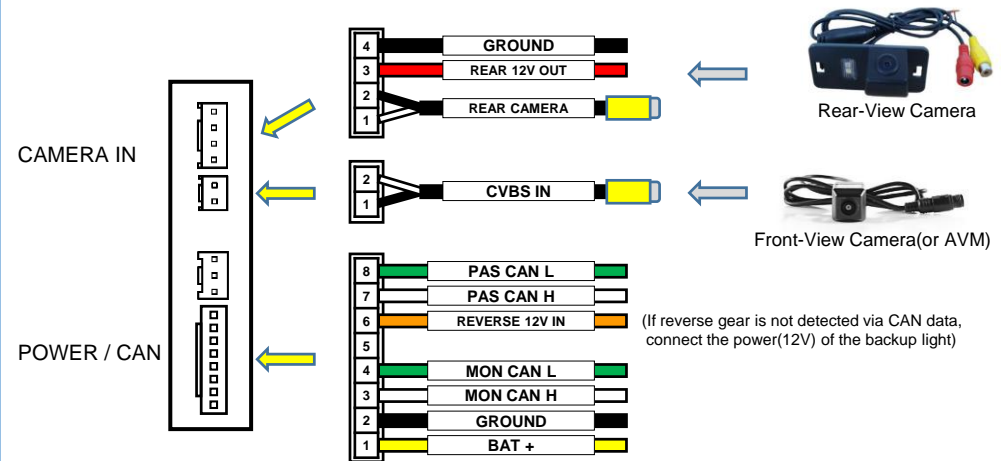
CAMERA IN

POWER / CAN

4 GROUND
3 REAR 12V OUT
2
1 REAR CAMERA

Rear-View Camera

2
1 CVBS IN

Front-View Camera(or AVM)

8 PAS CAN L
7 PAS CAN H
6 REVERSE 12V IN
5
4 MON CAN L
3 MON CAN H
2 GROUND
1 BAT +

(If reverse gear is not detected via CAN data, connect the power(12V) of the backup light)